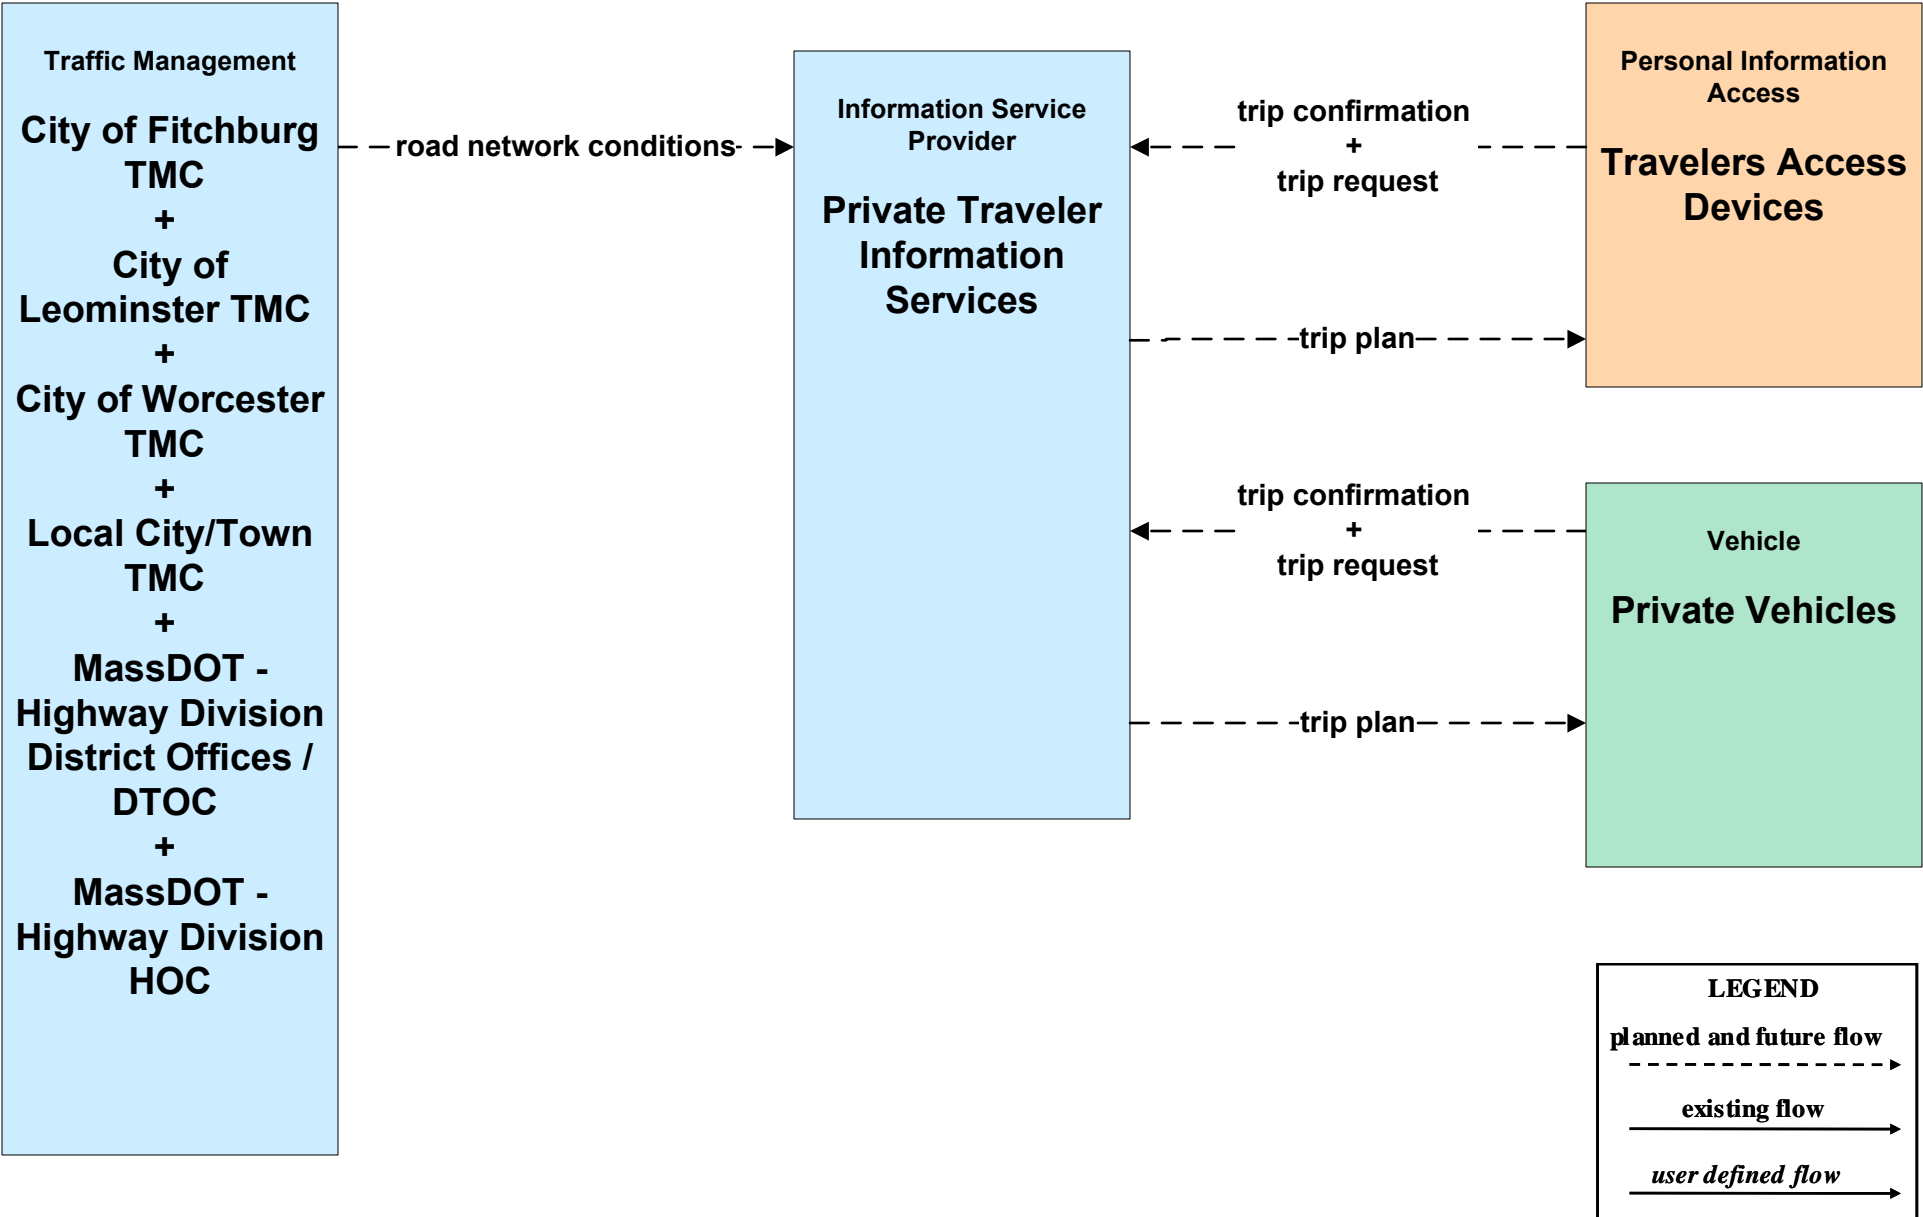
Traffic Management

City of Fitchburg TMC
+
City of Leominster TMC
+
City of Worcester TMC
+
Local City/Town TMC
+
MassDOT - Highway Division District Offices / DTOC
+
MassDOT - Highway Division HOC

road network conditions

Information Service Provider

Private Traveler Information Services

trip confirmation
+
trip request

trip plan

Personal Information Access

Travelers Access Devices

trip confirmation
+
trip request

trip plan

Vehicle

Private Vehicles

LEGEND
planned and future flow
existing flow
user defined flow